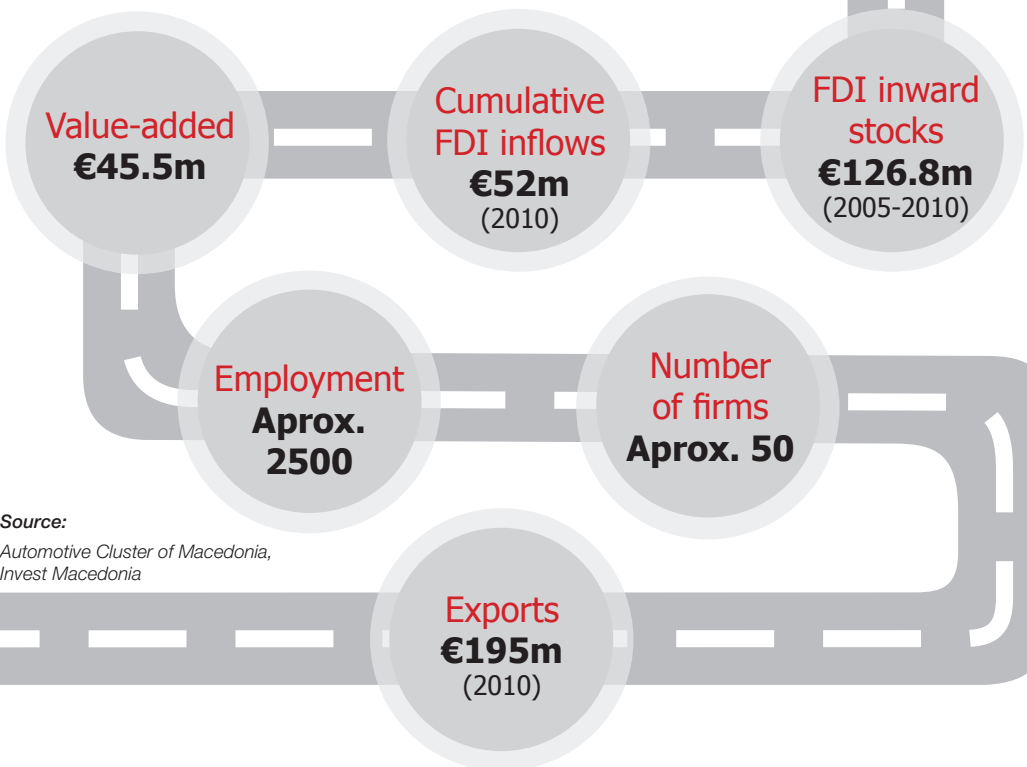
Value-added
€45.5m

Cumulative FDI inflows
€52m
(2010)

FDI inward stocks
€126.8m
(2005-2010)

Employment
Aprox. 2500

Number of firms
Aprox. 50

Source:
Automotive Cluster of Macedonia, Invest Macedonia

Exports
€195m
(2010)